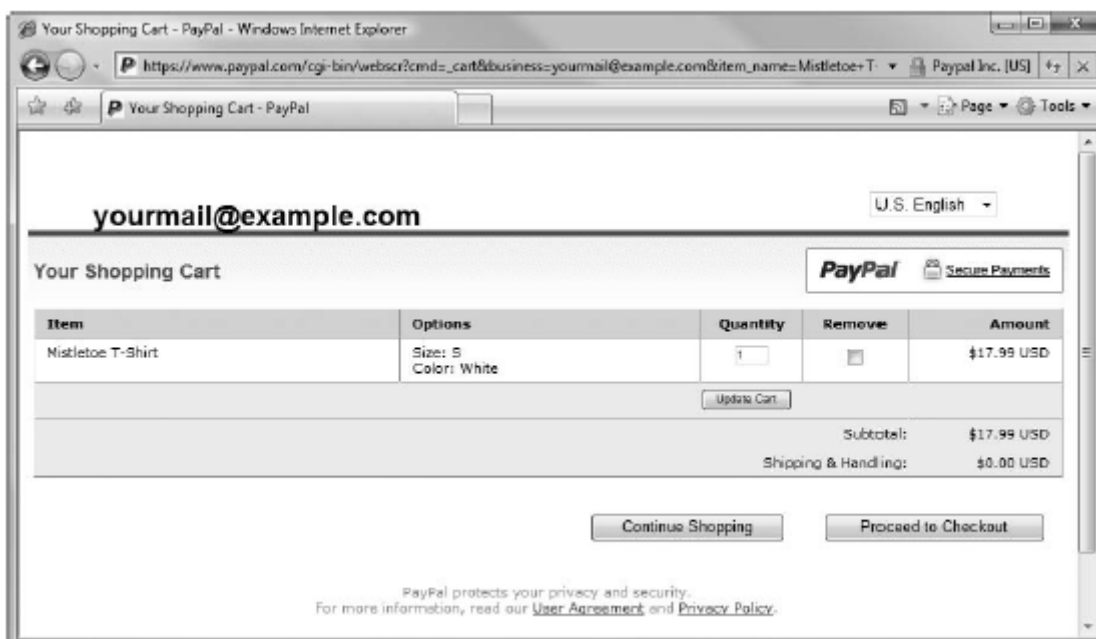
Your Shopping Cart - PayPal - Windows Internet Explorer

https://www.paypal.com/cgi-bin/webscr?cmd=_cart&business=yourmail@example.com&item_name=Mistletoe+T-

Paypal Inc. [US]

Your Shopping Cart - PayPal

Page ▾ Tools ▾

yourmail@example.com

U.S. English

Your Shopping Cart

PayPal Secure Payments

| Item | Options | Quantity | Remove | Amount |
|---|---|---|---|---|
| Mistletoe T-Shirt | Size: S Color: White | 1 | | $17.99 USD |
| | | Update Cart | | |
| | | | Subtotal: | $17.99 USD |
| | | | Shipping & Handling: | $0.00 USD |

Continue Shopping

Proceed to Checkout

PayPal protects your privacy and security.
For more information, read our User Agreement and Privacy Policy.